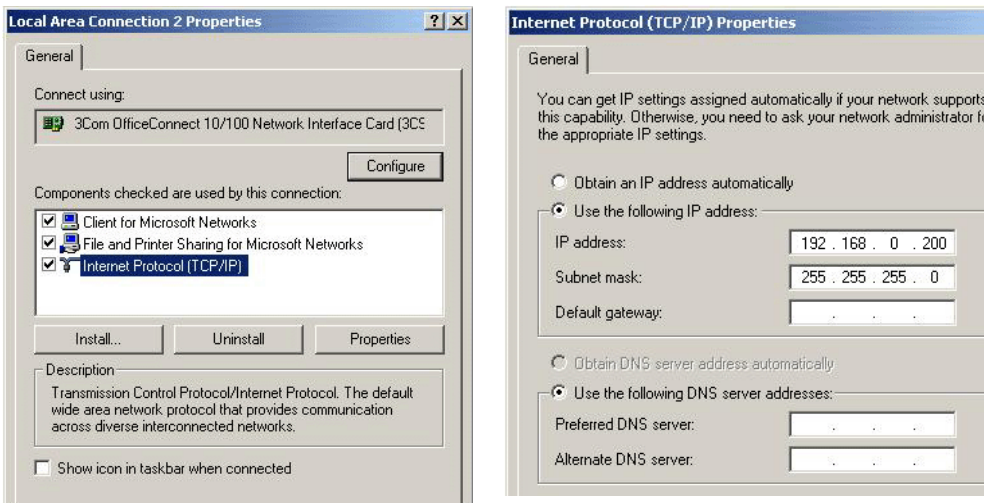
Local Area Connection 2 Properties

?

General

Connect using:

3Com OfficeConnect 10/100 Network Interface Card (3CS

Configure

Components checked are used by this connection:

Client for Microsoft Networks

File and Printer Sharing for Microsoft Networks

Internet Protocol (TCP/IP)

Install...

Uninstall

Properties

Description

Transmission Control Protocol/Internet Protocol. The default wide area network protocol that provides communication across diverse interconnected networks.

Show icon in taskbar when connected

Internet Protocol (TCP/IP) Properties

General

You can get IP settings assigned automatically if your network supports this capability. Otherwise, you need to ask your network administrator fo the appropriate IP settings.

Obtain an IP address automatically

Use the following IP address:

IP address: 192 . 168 . 0 . 200

Subnet mask: 255 . 255 . 255 . 0

Default gateway: . . .

Obtain DNS server address automatically

Use the following DNS server addresses:

Preferred DNS server: . . .

Alternate DNS server: . . .